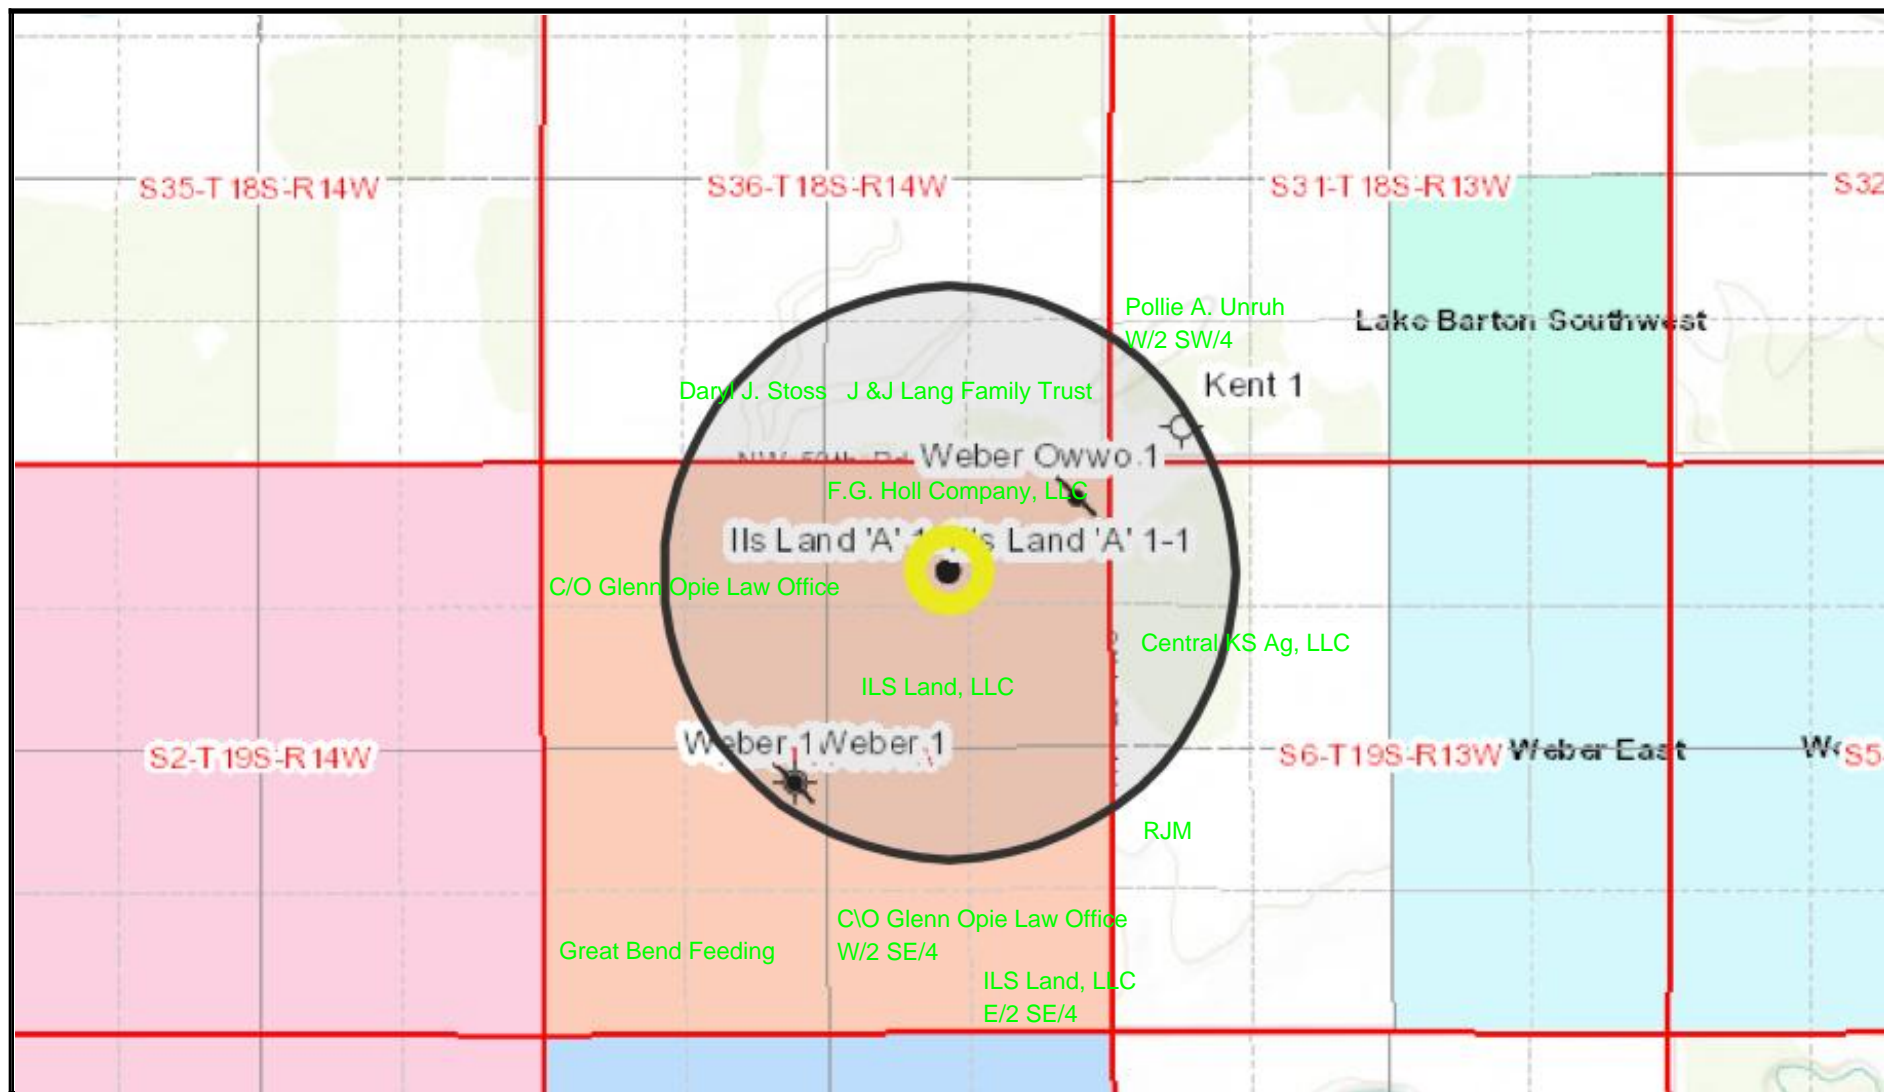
S35-T18S-R14W

S36-T18S-R14W

S31-T18S-R13W

S32

Pollie A. Unruh
W/2 SW/4

Lake Barton Southwest

Kent 1

Daryl J. Stoss

J &J Lang Family Trust

NW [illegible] Rd Weber Owwo 1

F.G. Holl Company, LLC

Ils Land 'A' 1 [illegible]s Land 'A' 1-1

C/O Glenn Opie Law Office

Central KS Ag, LLC

ILS Land, LLC

Weber 1 Weber 1

S2-T19S-R14W

S6-T19S-R13W Weber East

W S5

RJM

C\O Glenn Opie Law Office
W/2 SE/4

Great Bend Feeding

ILS Land, LLC
E/2 SE/4